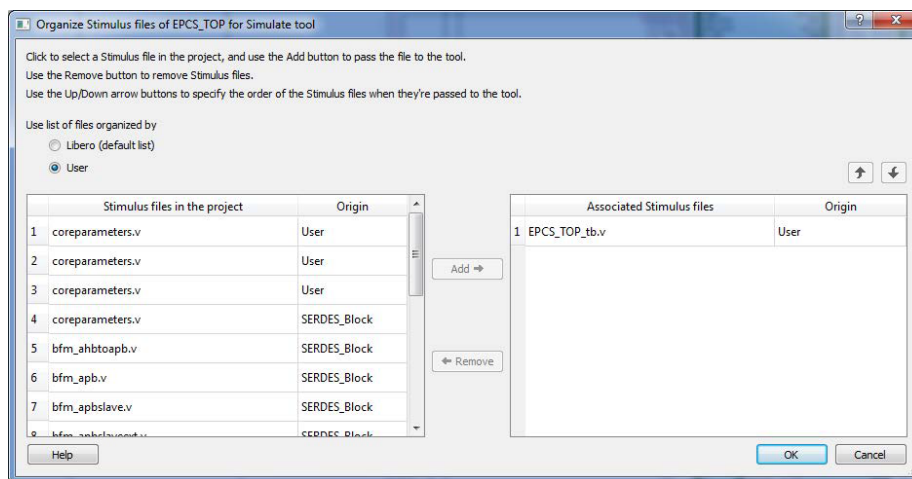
Organize Stimulus files of EPCS_TOP for Simulate tool

Click to select a Stimulus file in the project, and use the Add button to pass the file to the tool.
Use the Remove button to remove Stimulus files.
Use the Up/Down arrow buttons to specify the order of the Stimulus files when they're passed to the tool.

Use list of files organized by
Libero (default list)
User

| | Stimulus files in the project | Origin |
|---|---|---|
| 1 | coreparameters.v | User |
| 2 | coreparameters.v | User |
| 3 | coreparameters.v | User |
| 4 | coreparameters.v | SERDES_Block |
| 5 | bfm_ahbtoapb.v | SERDES_Block |
| 6 | bfm_apb.v | SERDES_Block |
| 7 | bfm_apbslave.v | SERDES_Block |
| 8 | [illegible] | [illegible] |

Add ⇒

⇐ Remove

| | Associated Stimulus files | Origin |
|---|---|---|
| 1 | EPCS_TOP_tb.v | User |

Help

OK

Cancel